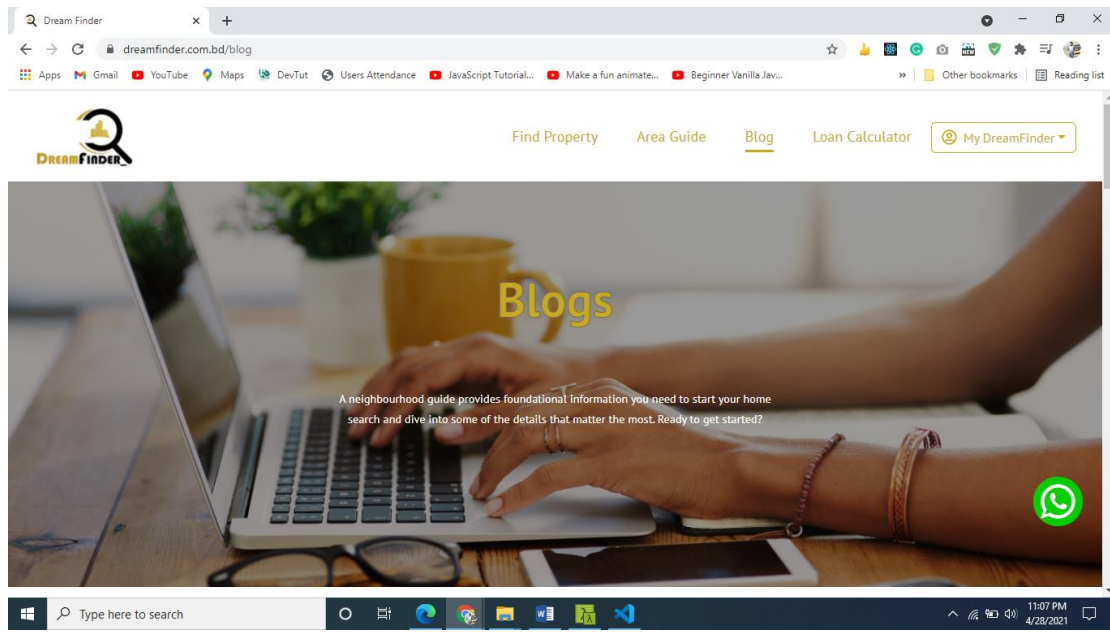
Dream Finder
dreamfinder.com.bd/blog
Apps Gmail YouTube Maps DevTut Users Attendance JavaScript Tutorial... Make a fun animate... Beginner Vanilla Jav... » Other bookmarks Reading list

DREAMFINDER

Find Property Area Guide Blog Loan Calculator My DreamFinder

Blogs

A neighbourhood guide provides foundational information you need to start your home search and dive into some of the details that matter the most. Ready to get started?

Type here to search
11:07 PM
4/28/2021